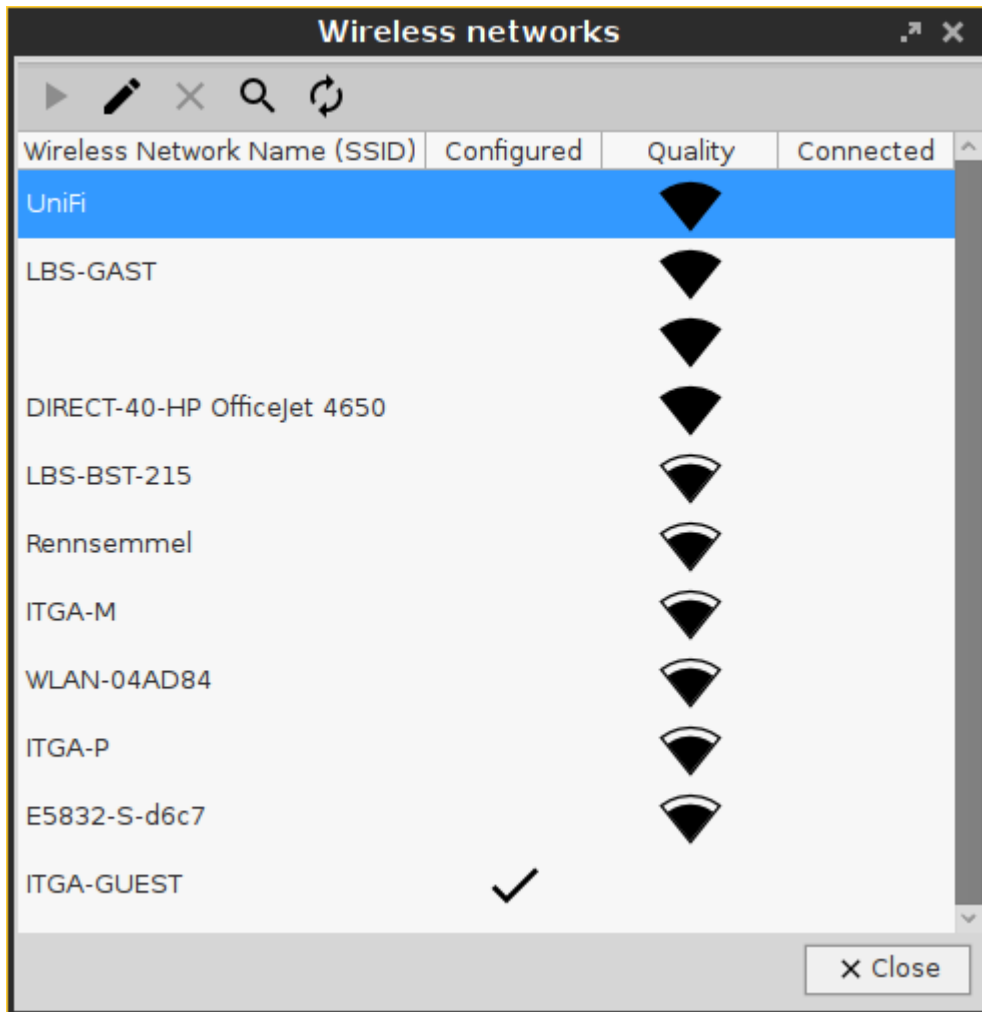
Wireless networks

| Wireless Network Name (SSID) | Configured | Quality | Connected |
|---|---|---|---|
| UniFi | | | |
| LBS-GAST | | | |
| | | | |
| DIRECT-40-HP OfficeJet 4650 | | | |
| LBS-BST-215 | | | |
| Rennsemmel | | | |
| ITGA-M | | | |
| WLAN-04AD84 | | | |
| ITGA-P | | | |
| E5832-S-d6c7 | | | |
| ITGA-GUEST | ✓ | | |

✕ Close